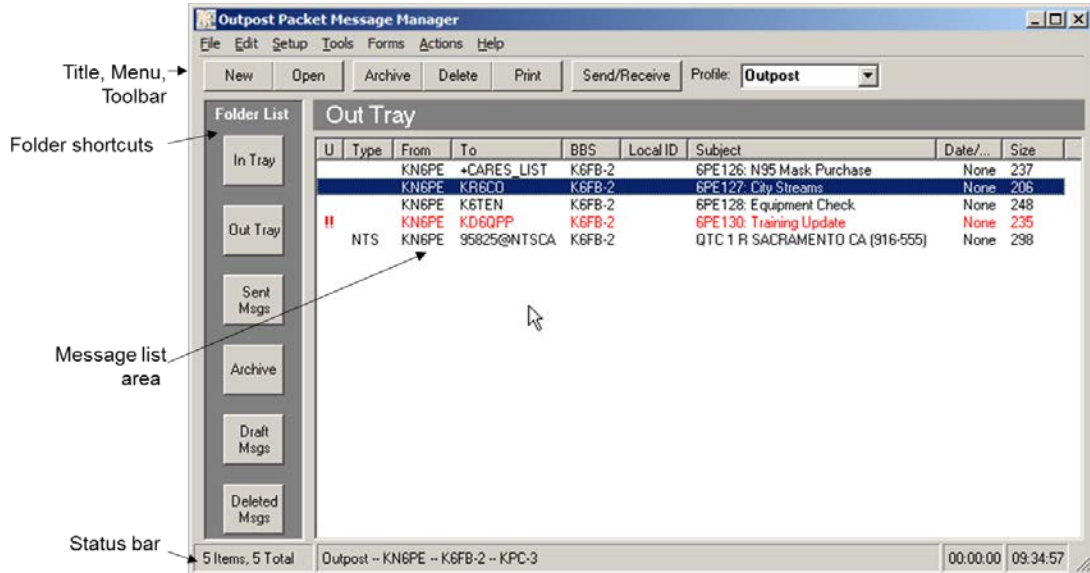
Outpost Packet Message Manager

File Edit Setup Tools Forms Actions Help

Title, Menu, Toolbar

New Open Archive Delete Print Send/Receive Profile: Outpost

Folder shortcuts

Folder List

In Tray

Out Tray

Sent Msgs

Archive

Draft Msgs

Deleted Msgs

Out Tray

| U | Type | From | To | BBS | Local ID | Subject | Date/... | Size |
|---|---|---|---|---|---|---|---|---|
| | | KN6PE | +CARES_LIST | K6FB-2 | | 6PE126: N95 Mask Purchase | None | 237 |
| | | KN6PE | KR6CO | K6FB-2 | | 6PE127: City Streams | None | 206 |
| | | KN6PE | K6TEN | K6FB-2 | | 6PE128: Equipment Check | None | 248 |
| !! | | KN6PE | KD6QPP | K6FB-2 | | 6PE130: Training Update | None | 235 |
| | NTS | KN6PE | 95825@NTSCA | K6FB-2 | | QTC 1 R SACRAMENTO CA (916-555) | None | 298 |

Message list area

Status bar

5 Items, 5 Total

Outpost -- KN6PE -- K6FB-2 -- KPC-3

00:00:00 09:34:57